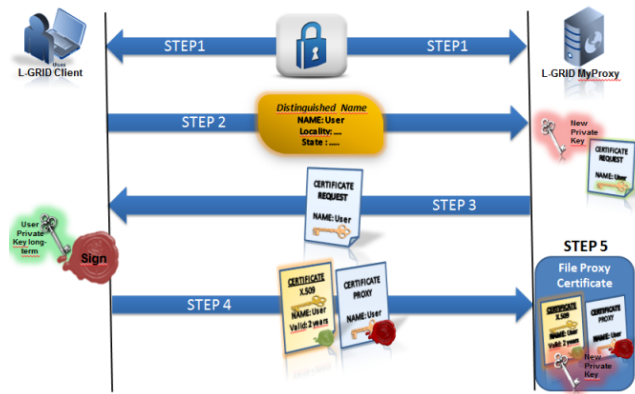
Users
L-GRID Client

STEP1

STEP1

L-GRID MyProxy

STEP 2

Distinguished Name
NAME: User
Locality: ....
State : .....

New Private Key

CERTIFICATE REQUEST
NAME: User

CERTIFICATE REQUEST
NAME: User

STEP 3

User Private Key long-term

Sign

STEP 5

File Proxy Certificate

STEP 4

CERTIFICATE X.509
NAME: User
Valid: 2 years

CERTIFICATE PROXY
NAME: User

CERTIFICATE X.509
NAME: User
Valid: 2 years

CERTIFICATE PROXY

New Private Key